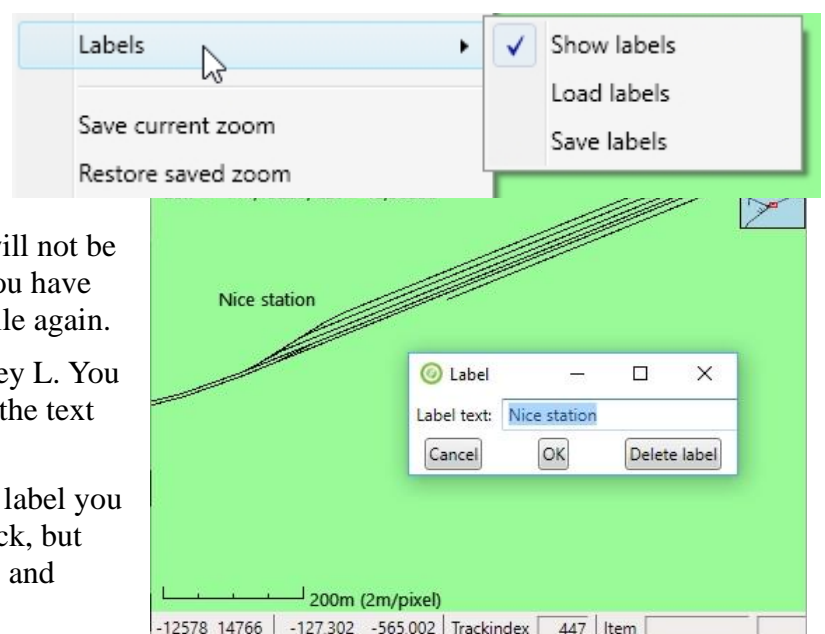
Labels

Save current zoom

Restore saved zoom

Show labels

Load labels

Save labels

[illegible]ill not be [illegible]ou have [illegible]le again.

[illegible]ey L. You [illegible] the text

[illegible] label you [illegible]ck, but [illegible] and

Nice station

Label

Label text: Nice station

Cancel

OK

Delete label

200m (2m/pixel)

-12578 14766 | -127.302 -565.002 | Trackindex 447 | Item